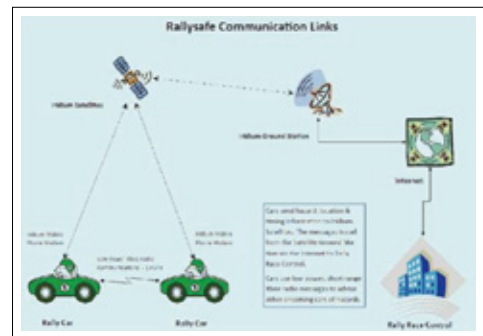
Rallysafe Communication Links

Iridium Satellites

Iridium Ground Station

Internet

Iridium Mobile Phone Modem

Iridium Mobile Phone Modem

Line Sight Two Way Communications – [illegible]

Cars send Rescue location & timing information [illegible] locations. The messages to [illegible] from the Satellite Ground. We then on the Internet to Rally Race Control.

Cars can line power, short range then radio messages to advise other oncoming cars of hazards.

Rally Car

Rally Car

Rally Race Control